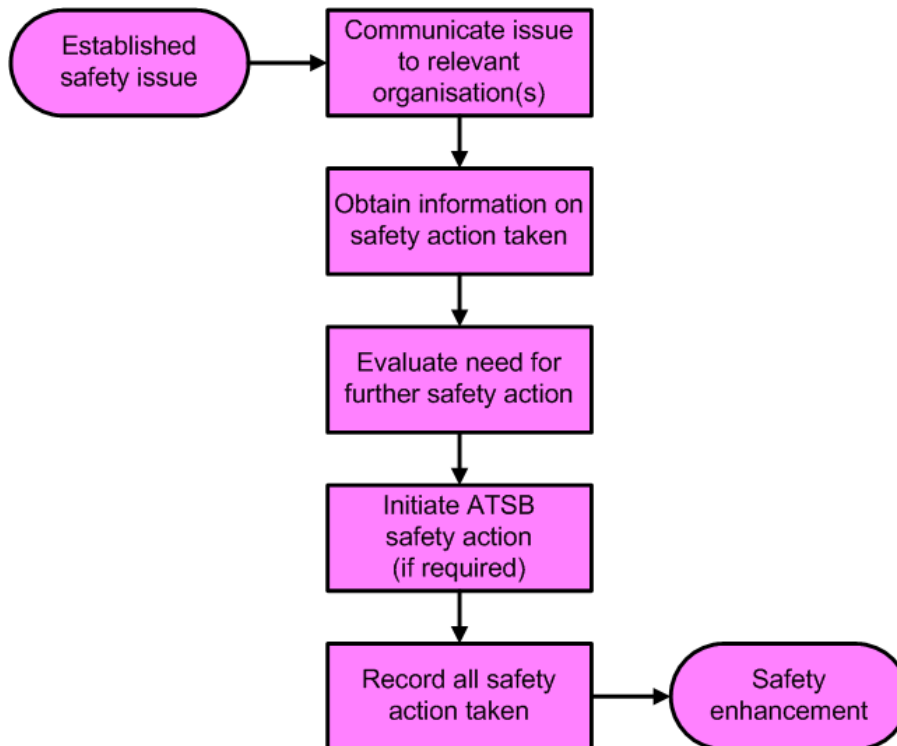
Established safety issue

Communicate issue to relevant organisation(s)

Obtain information on safety action taken

Evaluate need for further safety action

Initiate ATSB safety action (if required)

Record all safety action taken

Safety enhancement